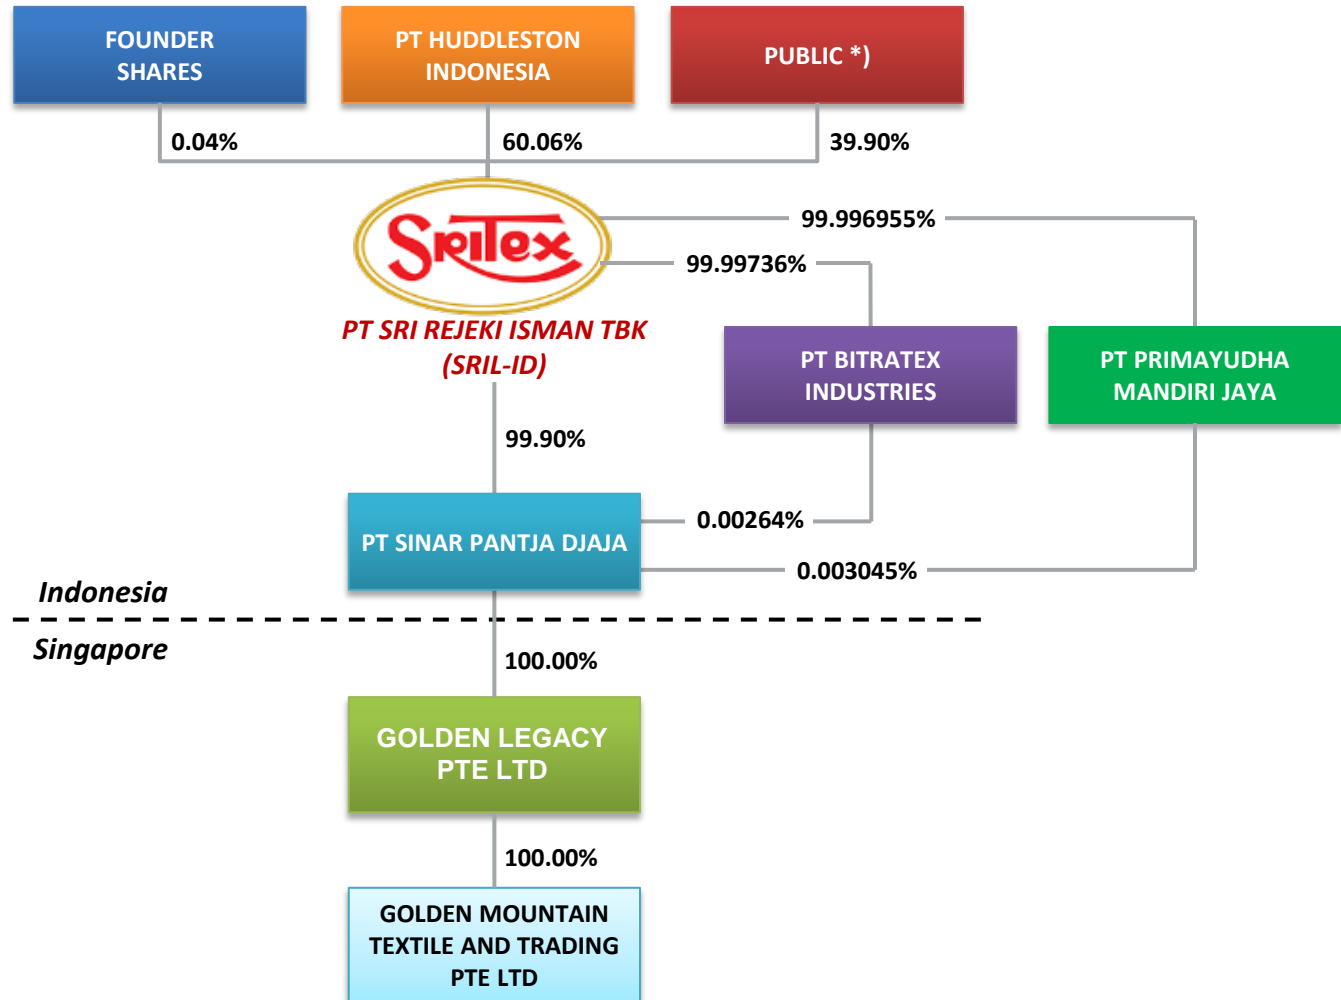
FOUNDER SHARES

PT HUDDLESTON INDONESIA

PUBLIC *)

0.04%

60.06%

39.90%

Sritex

99.996955%

99.99736%

PT SRI REJEKI ISMAN TBK (SRIL-ID)

PT BITRATEX INDUSTRIES

PT PRIMAYUDHA MANDIRI JAYA

99.90%

PT SINAR PANTJA DJAJA

0.00264%

0.003045%

Indonesia

Singapore

100.00%

GOLDEN LEGACY PTE LTD

100.00%

GOLDEN MOUNTAIN TEXTILE AND TRADING PTE LTD